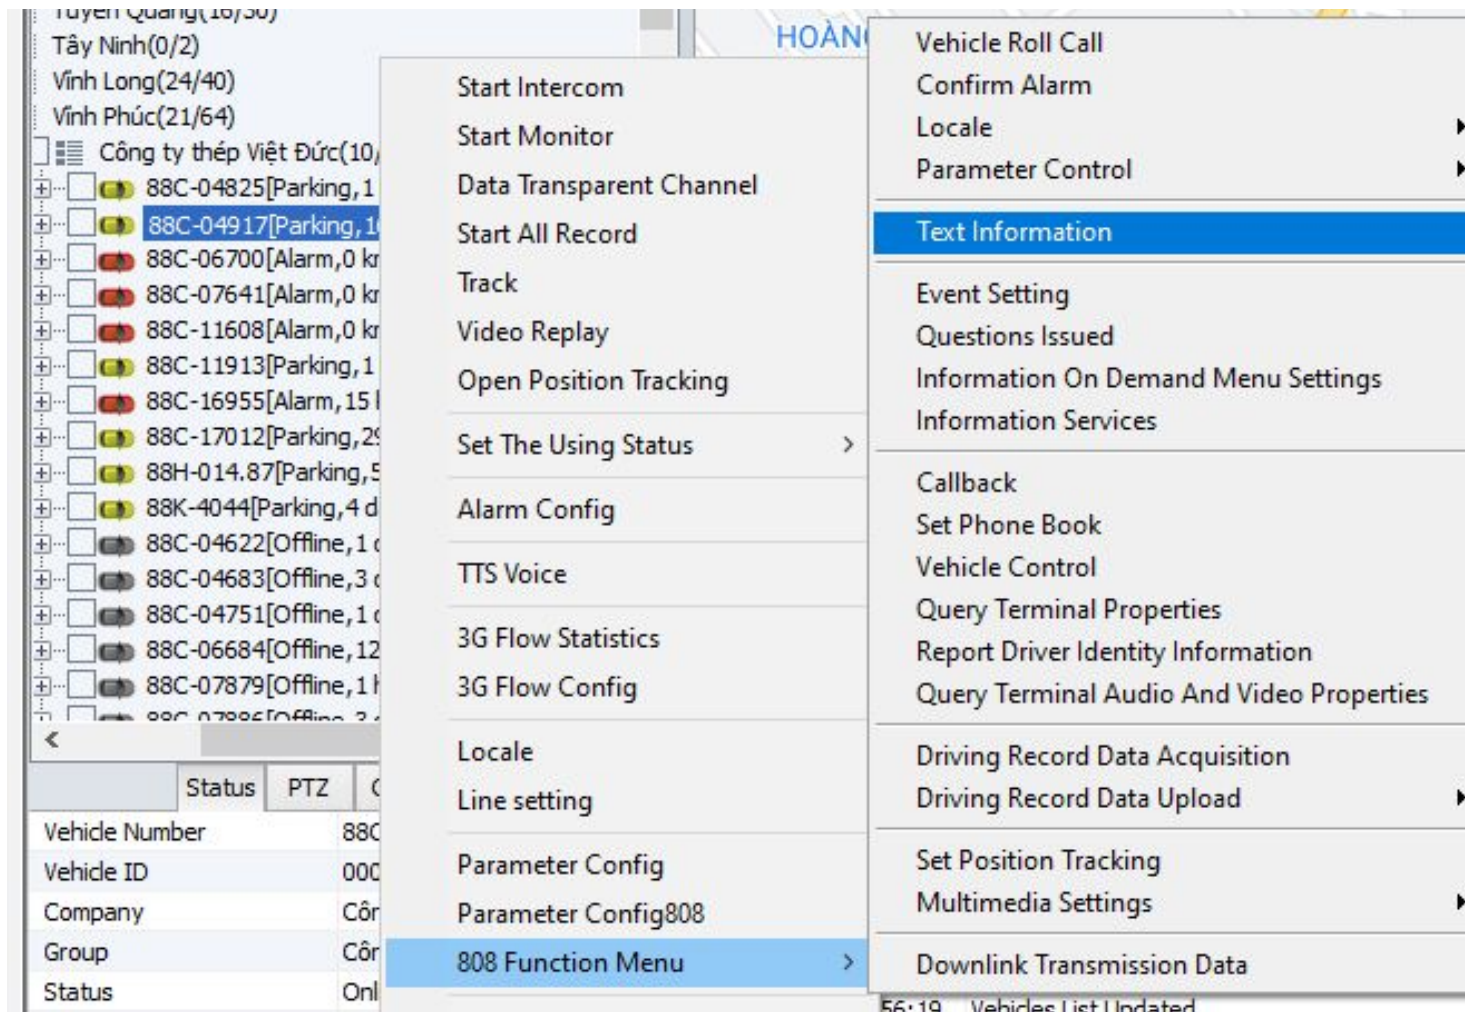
Tuyên Quang(16/30)
Tây Ninh(0/2)
Vĩnh Long(24/40)
Vĩnh Phúc(21/64)
Công ty thép Việt Đức(10,
88C-04825[Parking,1
88C-04917[Parking,1
88C-06700[Alarm,0 k
88C-07641[Alarm,0 k
88C-11608[Alarm,0 k
88C-11913[Parking,1
88C-16955[Alarm,15
88C-17012[Parking,2
88H-014.87[Parking,5
88K-4044[Parking,4 d
88C-04622[Offline,1
88C-04683[Offline,3
88C-04751[Offline,1
88C-06684[Offline,12
88C-07879[Offline,1
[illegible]

Status PTZ

| Vehicle Number | 88C |
|---|---|
| Vehicle ID | 000 |
| Company | Côn |
| Group | Côn |
| Status | Onl |

HOÀN

Start Intercom
Start Monitor
Data Transparent Channel
Start All Record
Track
Video Replay
Open Position Tracking
Set The Using Status
Alarm Config
TTS Voice
3G Flow Statistics
3G Flow Config
Locale
Line setting
Parameter Config
Parameter Config808
808 Function Menu

Vehicle Roll Call
Confirm Alarm
Locale
Parameter Control
Text Information
Event Setting
Questions Issued
Information On Demand Menu Settings
Information Services
Callback
Set Phone Book
Vehicle Control
Query Terminal Properties
Report Driver Identity Information
Query Terminal Audio And Video Properties
Driving Record Data Acquisition
Driving Record Data Upload
Set Position Tracking
Multimedia Settings
Downlink Transmission Data

56:19 Vehicles List Updated